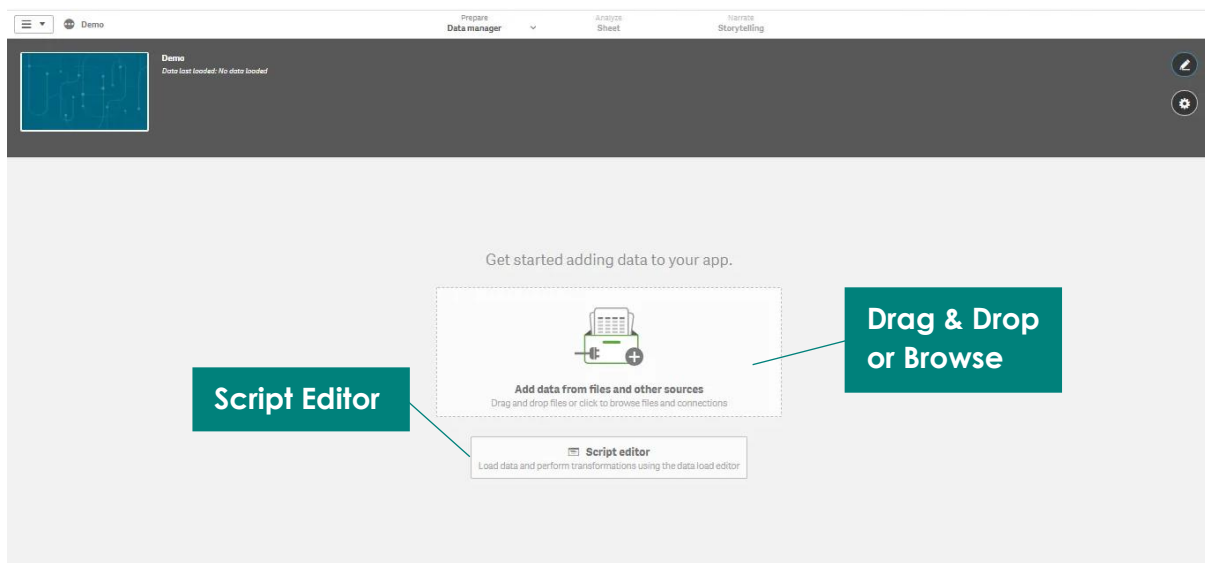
Demo

Prepare
Data manager

Analyze
Sheet

Narrate
Storytelling

Demo
Data last loaded: No data loaded

Get started adding data to your app.

Add data from files and other sources
Drag and drop files or click to browse files and connections

Drag & Drop or Browse

Script Editor

Script editor
Load data and perform transformations using the data load editor